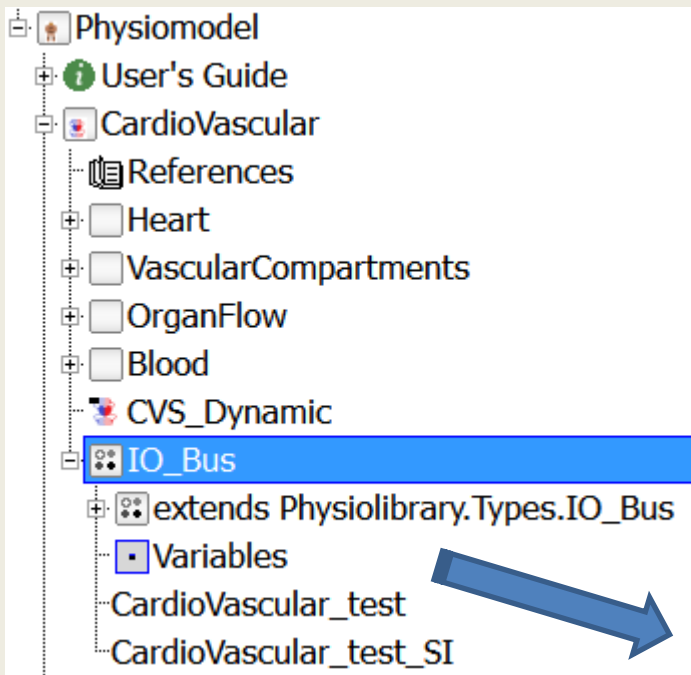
Physiomodel
User's Guide
CardioVascular
References
Heart
VascularCompartments
OrganFlow
Blood
CVS_Dynamic
IO_Bus
extends Physiolibrary.Types.IO_Bus
Variables
CardioVascular_test
CardioVascular_test_SI